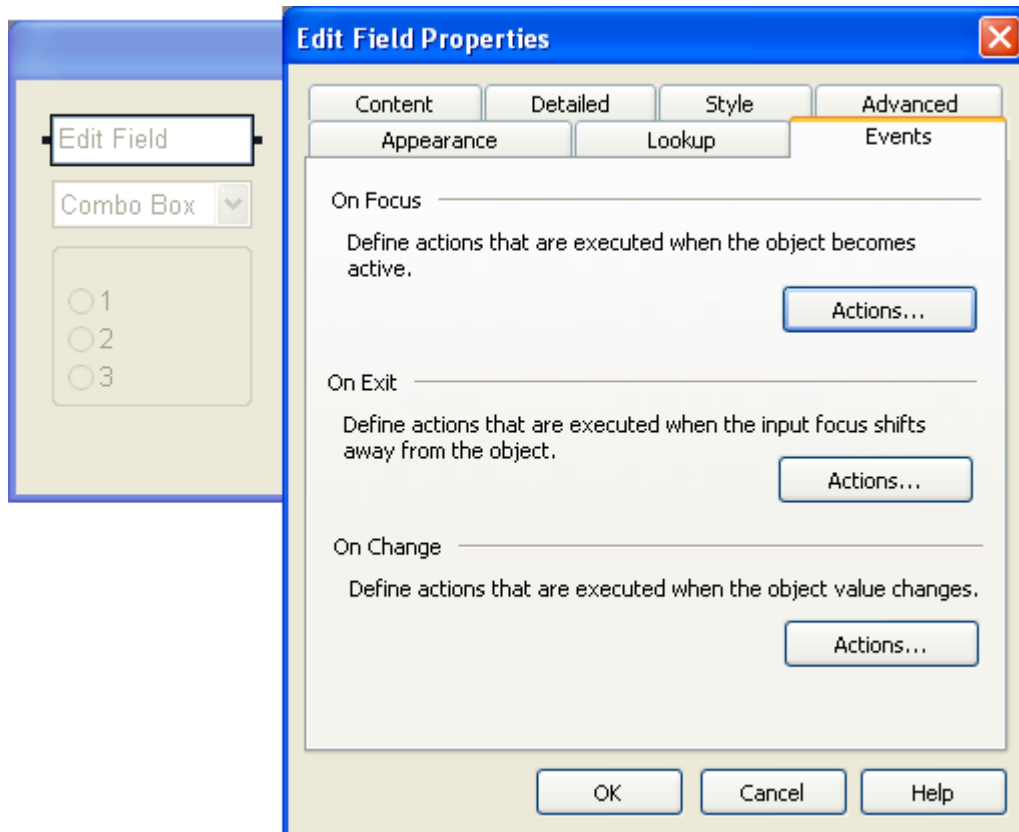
Edit Field

Combo Box

1
2
3

Edit Field Properties

Content
Detailed
Style
Advanced
Appearance
Lookup
Events

On Focus

Define actions that are executed when the object becomes active.

Actions...

On Exit

Define actions that are executed when the input focus shifts away from the object.

Actions...

On Change

Define actions that are executed when the object value changes.

Actions...

OK
Cancel
Help